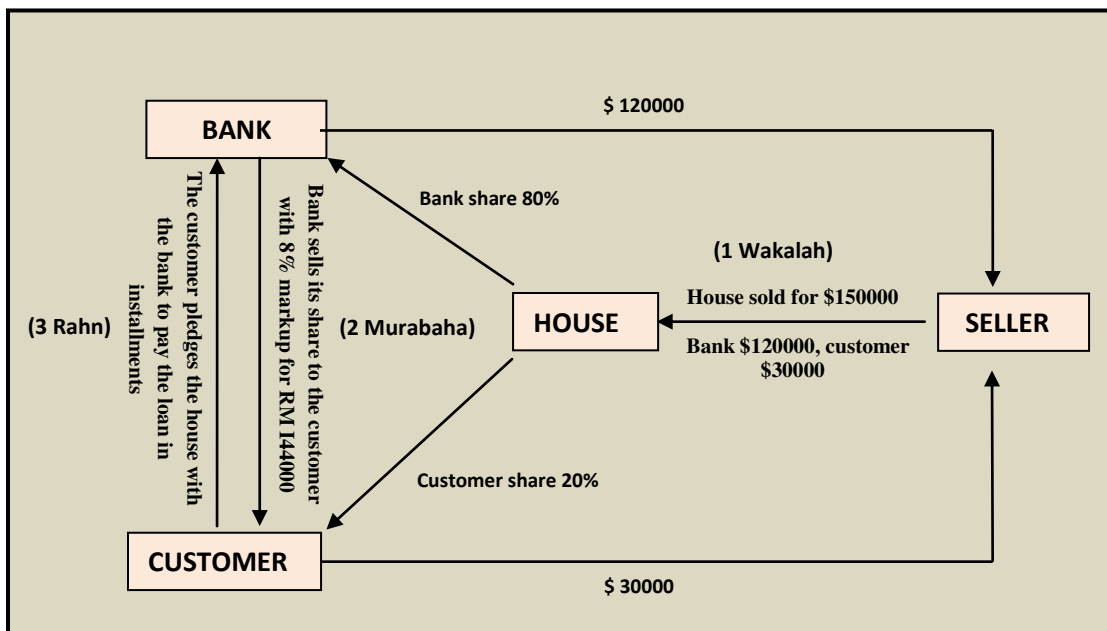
BANK

$ 120000

Bank share 80%

The customer pledges the house with the bank to pay the loan in installments

Bank sells its share to the customer with 8% markup for RM 144000

(1 Wakalah)

House sold for $150000

(3 Rahn)

(2 Murabaha)

HOUSE

SELLER

Bank $120000, customer $30000

Customer share 20%

CUSTOMER

$ 30000